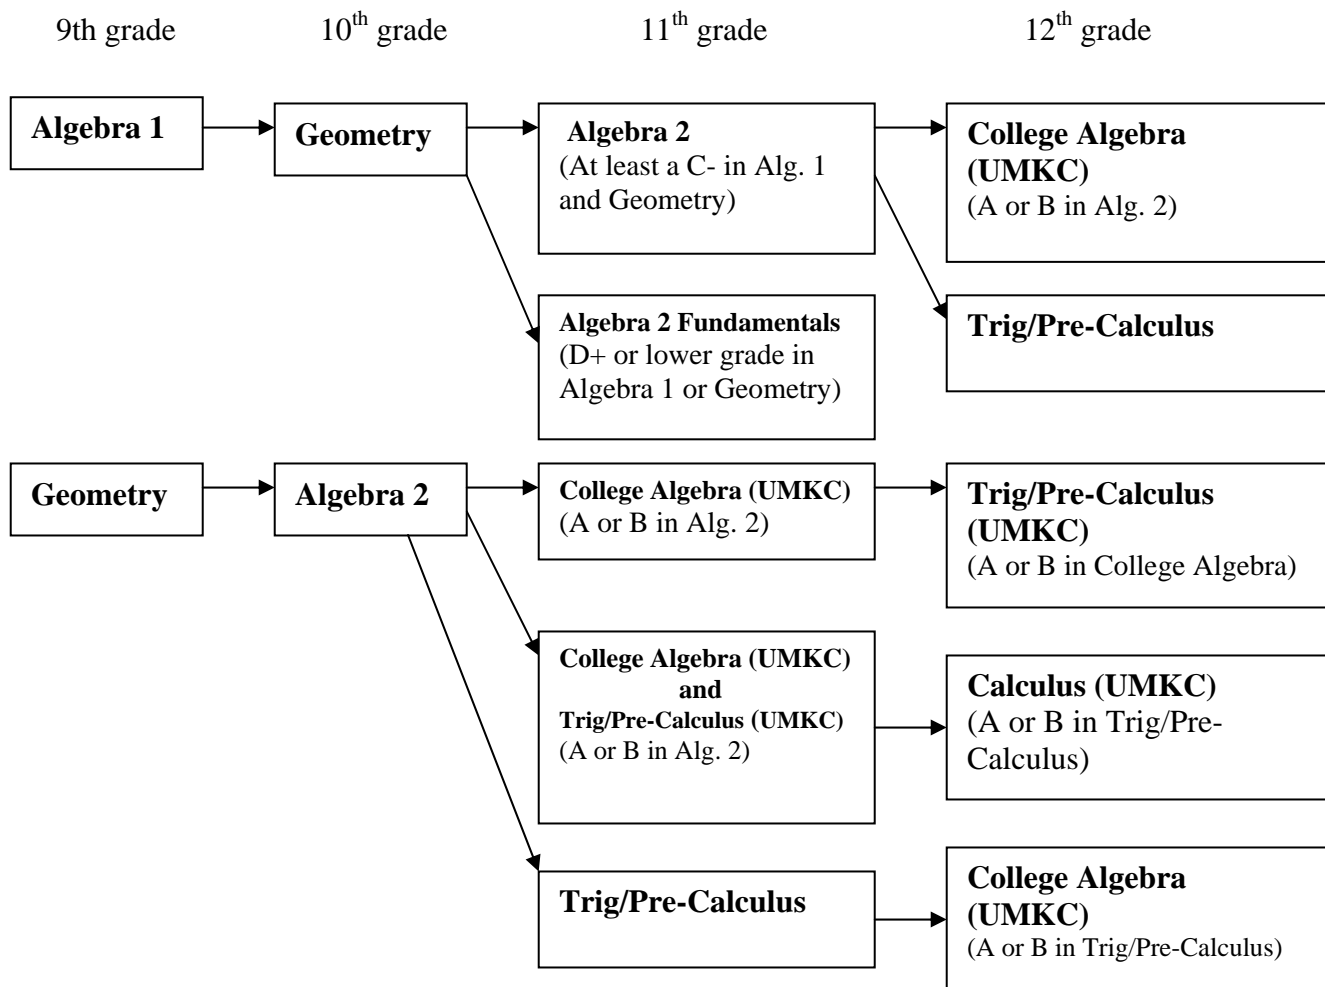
9th grade

10$^{th}$ grade

11$^{th}$ grade

12$^{th}$ grade

Algebra 1

Geometry

Algebra 2
(At least a C- in Alg. 1 and Geometry)

College Algebra (UMKC)
(A or B in Alg. 2)

Algebra 2 Fundamentals
(D+ or lower grade in Algebra 1 or Geometry)

Trig/Pre-Calculus

Geometry

Algebra 2

College Algebra (UMKC)
(A or B in Alg. 2)

Trig/Pre-Calculus (UMKC)
(A or B in College Algebra)

College Algebra (UMKC)
and
Trig/Pre-Calculus (UMKC)
(A or B in Alg. 2)

Calculus (UMKC)
(A or B in Trig/Pre-Calculus)

Trig/Pre-Calculus

College Algebra (UMKC)
(A or B in Trig/Pre-Calculus)